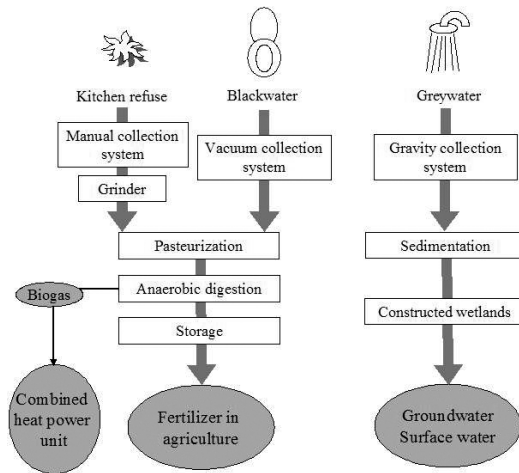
Kitchen refuse

Blackwater

Greywater

Manual collection system

Grinder

Vacuum collection system

Gravity collection system

Pasteurization

Anaerobic digestion

Storage

Biogas

Sedimentation

Constructed wetlands

Combined heat power unit

Fertilizer in agriculture

Groundwater Surface water